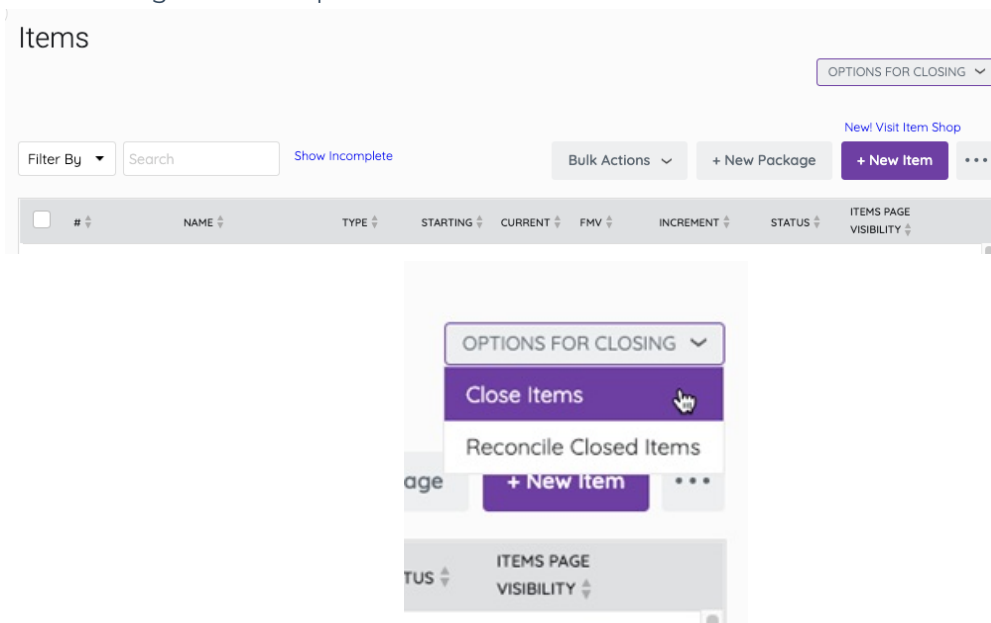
Items

OPTIONS FOR CLOSING

New! Visit Item Shop

Filter By

Search

Show Incomplete

Bulk Actions

+ New Package

+ New Item

...

| # | NAME | TYPE | STARTING | CURRENT | FMV | INCREMENT | STATUS | ITEMS PAGE VISIBILITY |
|---|---|---|---|---|---|---|---|---|

OPTIONS FOR CLOSING

Close Items

Reconcile Closed Items

age

+ New Item

...

TUS

ITEMS PAGE VISIBILITY